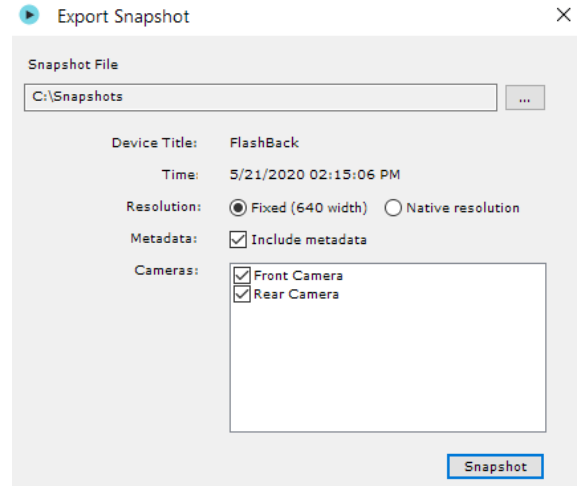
Export Snapshot

×

Snapshot File

C:\Snapshots

...

Device Title: FlashBack

Time: 5/21/2020 02:15:06 PM

Resolution: Fixed (640 width) Native resolution

Metadata: Include metadata

Cameras: Front Camera
Rear Camera

Snapshot